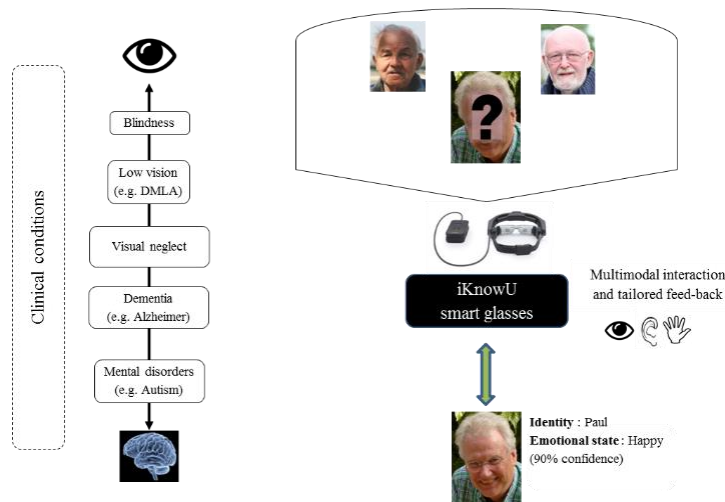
Clinical conditions

Blindness

Low vision (e.g. DMLA)

Visual neglect

Dementia (e.g. Alzheimer)

Mental disorders (e.g. Autism)

?

iKnowU smart glasses

Multimodal interaction and tailored feed-back

**Identity** : Paul
**Emotional state** : Happy (90% confidence)